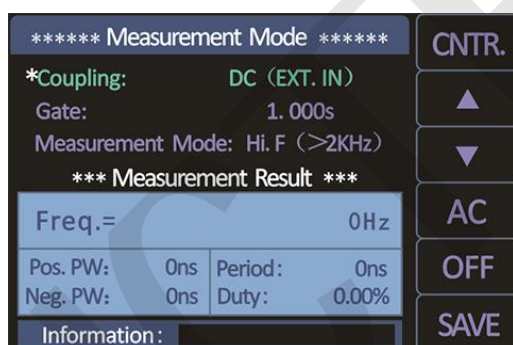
****** Measurement Mode ******

*Coupling: DC (EXT. IN)

Gate: 1. 000s

Measurement Mode: Hi. F (>2KHz)

*** Measurement Result ***

Freq.= 0Hz

| Pos. PW: | 0ns | Period: | 0ns |
|---|---|---|---|
| Neg. PW: | 0ns | Duty: | 0.00% |

Information:

CNTR.

▲

▼

AC

OFF

SAVE